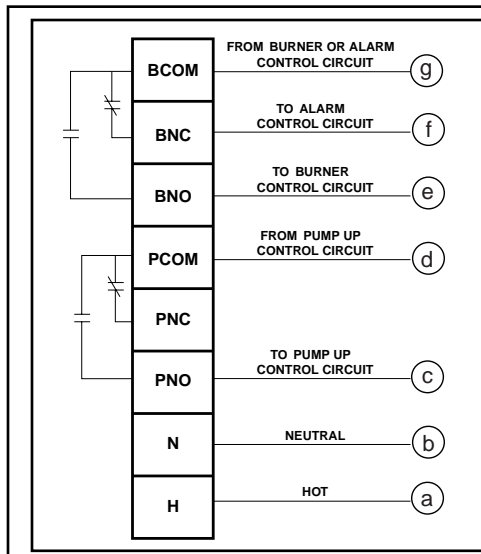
BCOM
FROM BURNER OR ALARM CONTROL CIRCUIT
g

BNC
TO ALARM CONTROL CIRCUIT
f

BNO
TO BURNER CONTROL CIRCUIT
e

PCOM
FROM PUMP UP CONTROL CIRCUIT
d

PNC

PNO
TO PUMP UP CONTROL CIRCUIT
c

N
NEUTRAL
b

H
HOT
a